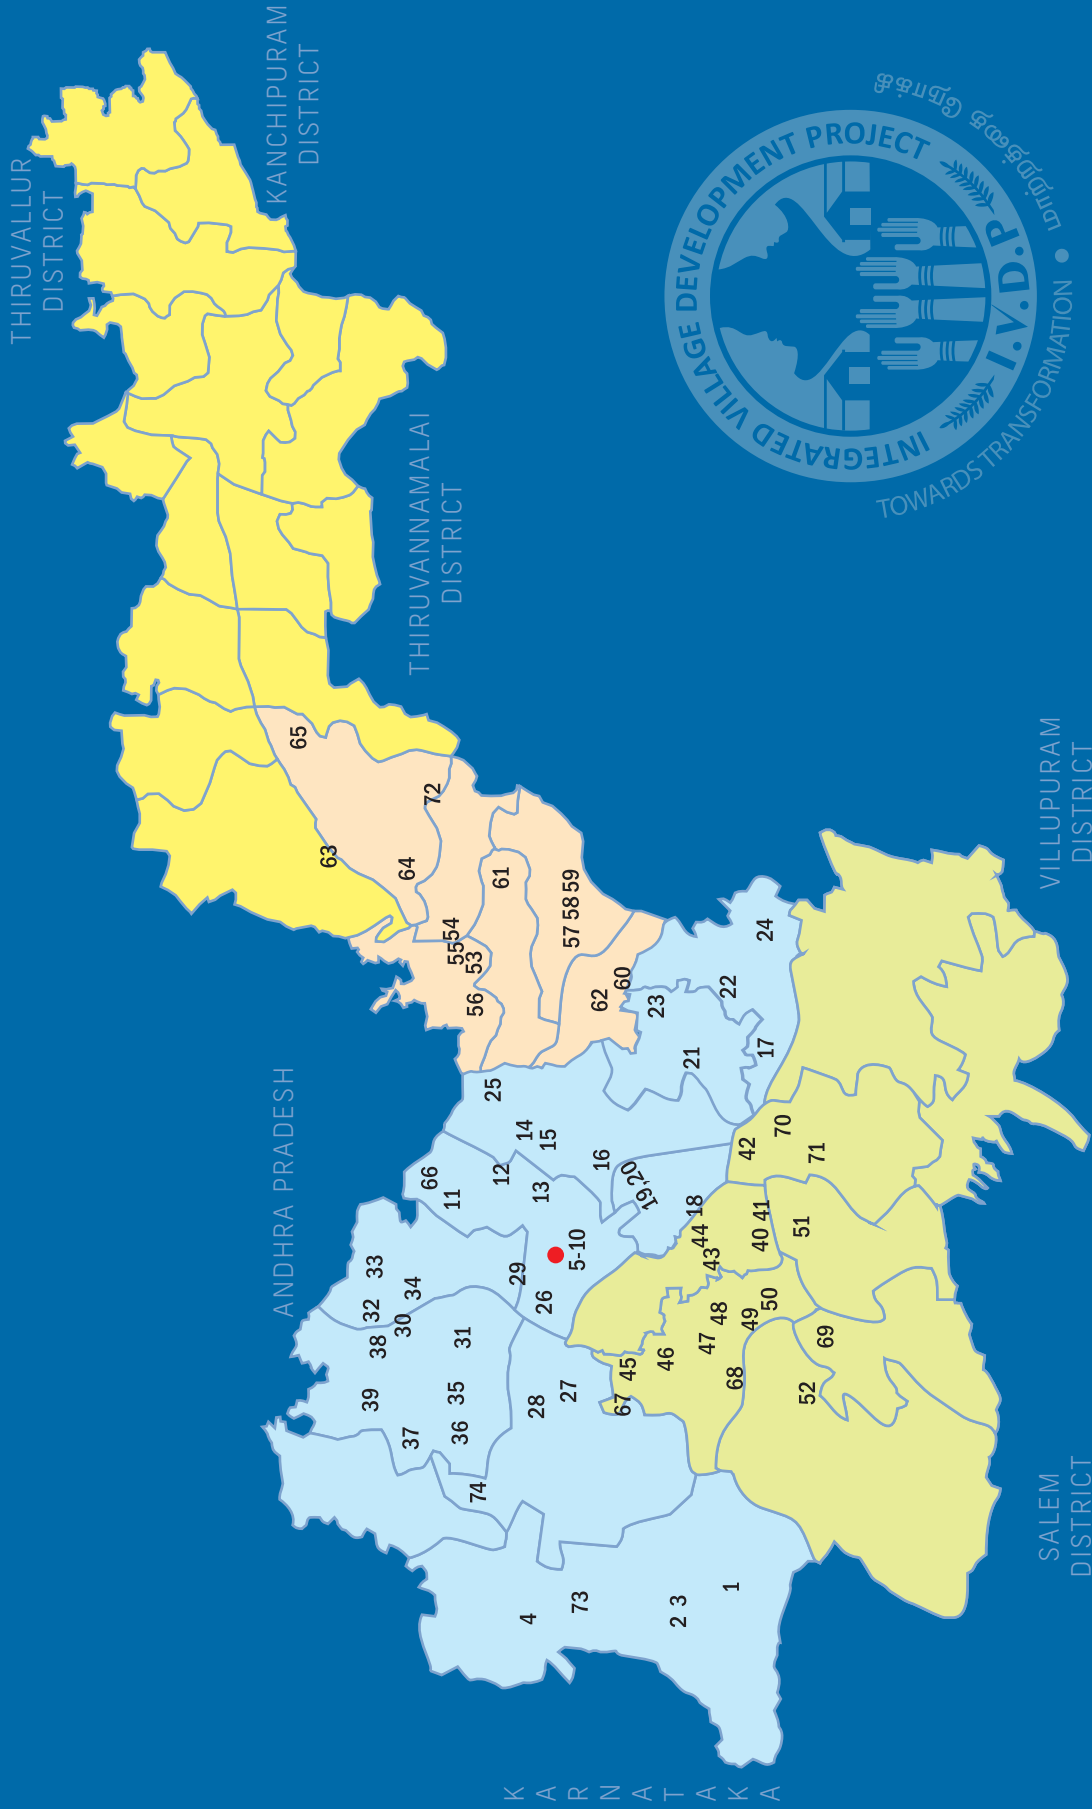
THIRUVALLUR DISTRICT

KANCHIPURAM DISTRICT

THIRUVANNAMALAI DISTRICT

VILLUPURAM DISTRICT

ANDHRA PRADESH

SALEM DISTRICT

KARNATAKA

INTEGRATED VILLAGE DEVELOPMENT PROJECT

I.V.D.P.

TOWARDS TRANSFORMATION

மாற்றத்தை நோக்கி

65 72 63 64 61 57 58 59 55 54 53 56 62 60 24 23 22 21 17 25 14 15 16 19,20 66 11 12 13 18 42 70 71 5-10 44 43 40 41 51 33 32 34 30 29 26 38 31 39 35 28 27 45 46 47 48 49 50 69 67 68 52 37 36 74 73 4 2 3 1